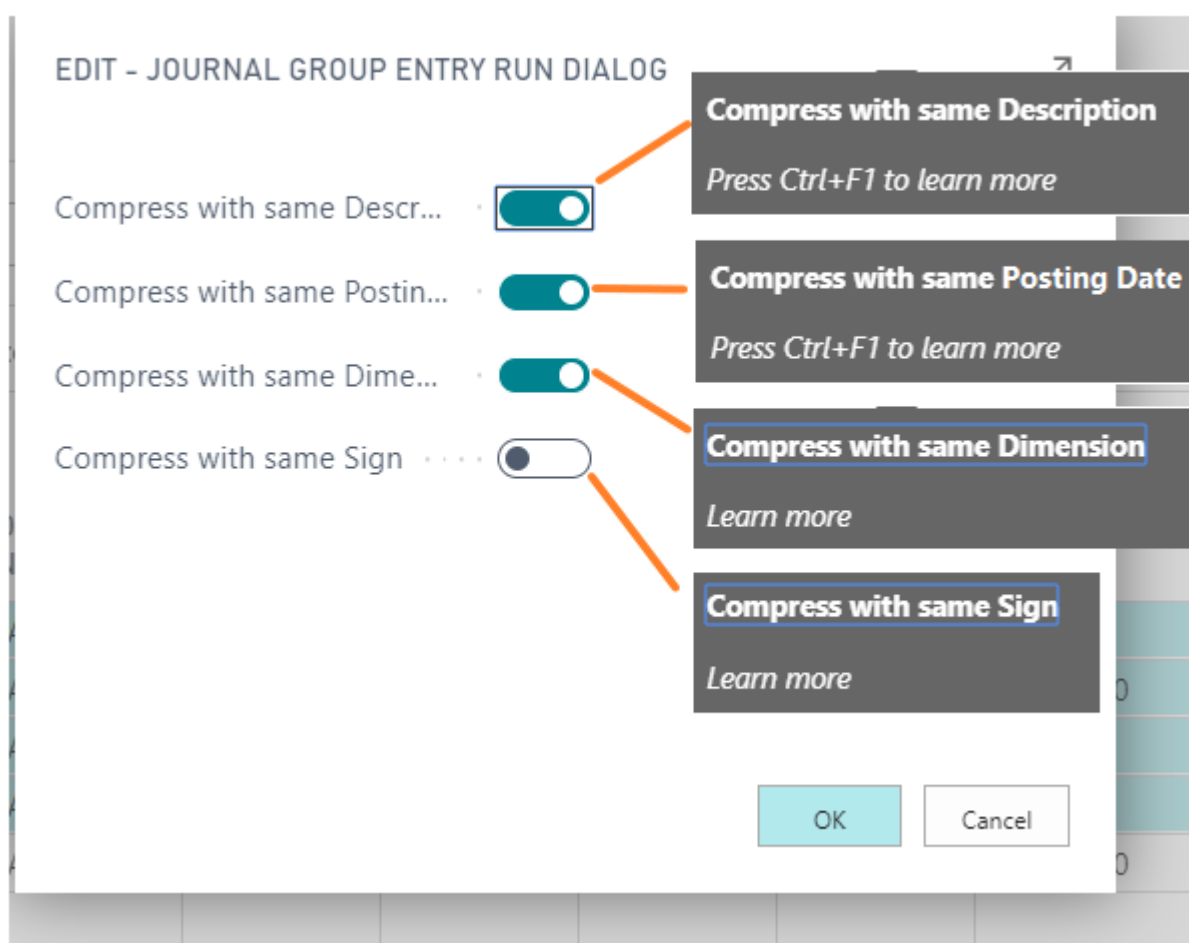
EDIT - JOURNAL GROUP ENTRY RUN DIALOG

Compress with same Descr...

Compress with same Postin...

Compress with same Dime...

Compress with same Sign

Compress with same Description

Press Ctrl+F1 to learn more

Compress with same Posting Date

Press Ctrl+F1 to learn more

Compress with same Dimension

Learn more

Compress with same Sign

Learn more

OK

Cancel